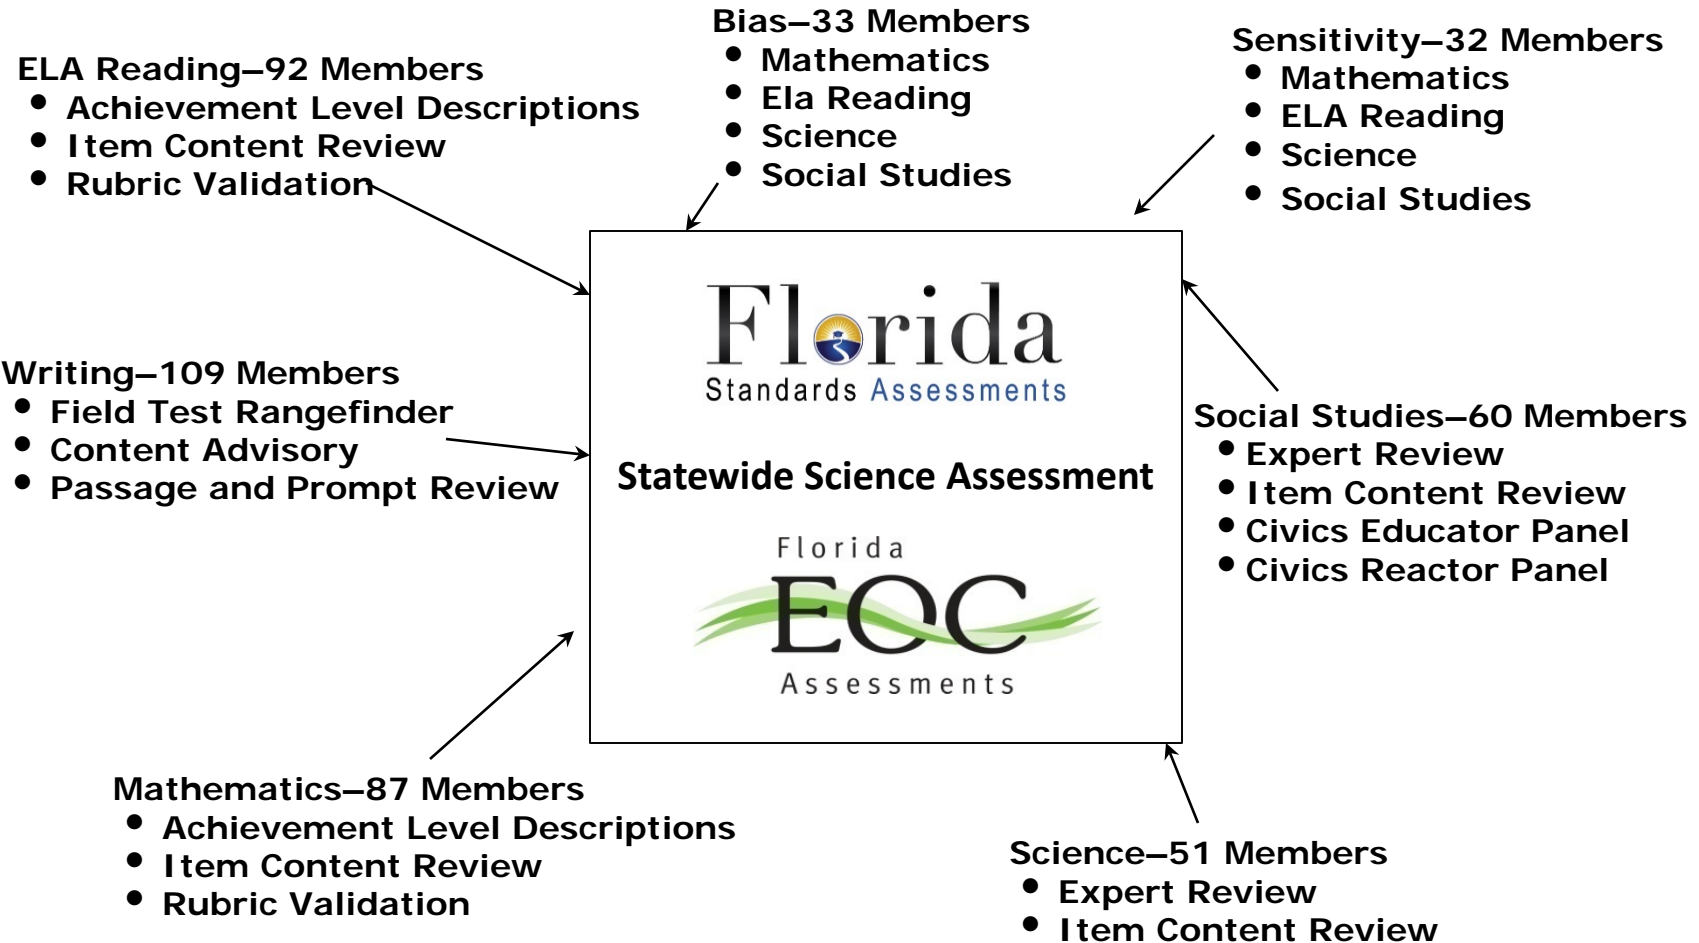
Bias–33 Members
- Mathematics
- Ela Reading
- Science
- Social Studies

ELA Reading–92 Members
- Achievement Level Descriptions
- Item Content Review
- Rubric Validation

Sensitivity–32 Members
- Mathematics
- ELA Reading
- Science
- Social Studies

Florida
Standards Assessments

Statewide Science Assessment

Florida
EOC
Assessments

Writing–109 Members
- Field Test Rangefinder
- Content Advisory
- Passage and Prompt Review

Social Studies–60 Members
- Expert Review
- Item Content Review
- Civics Educator Panel
- Civics Reactor Panel

Mathematics–87 Members
- Achievement Level Descriptions
- Item Content Review
- Rubric Validation

Science–51 Members
- Expert Review
- Item Content Review